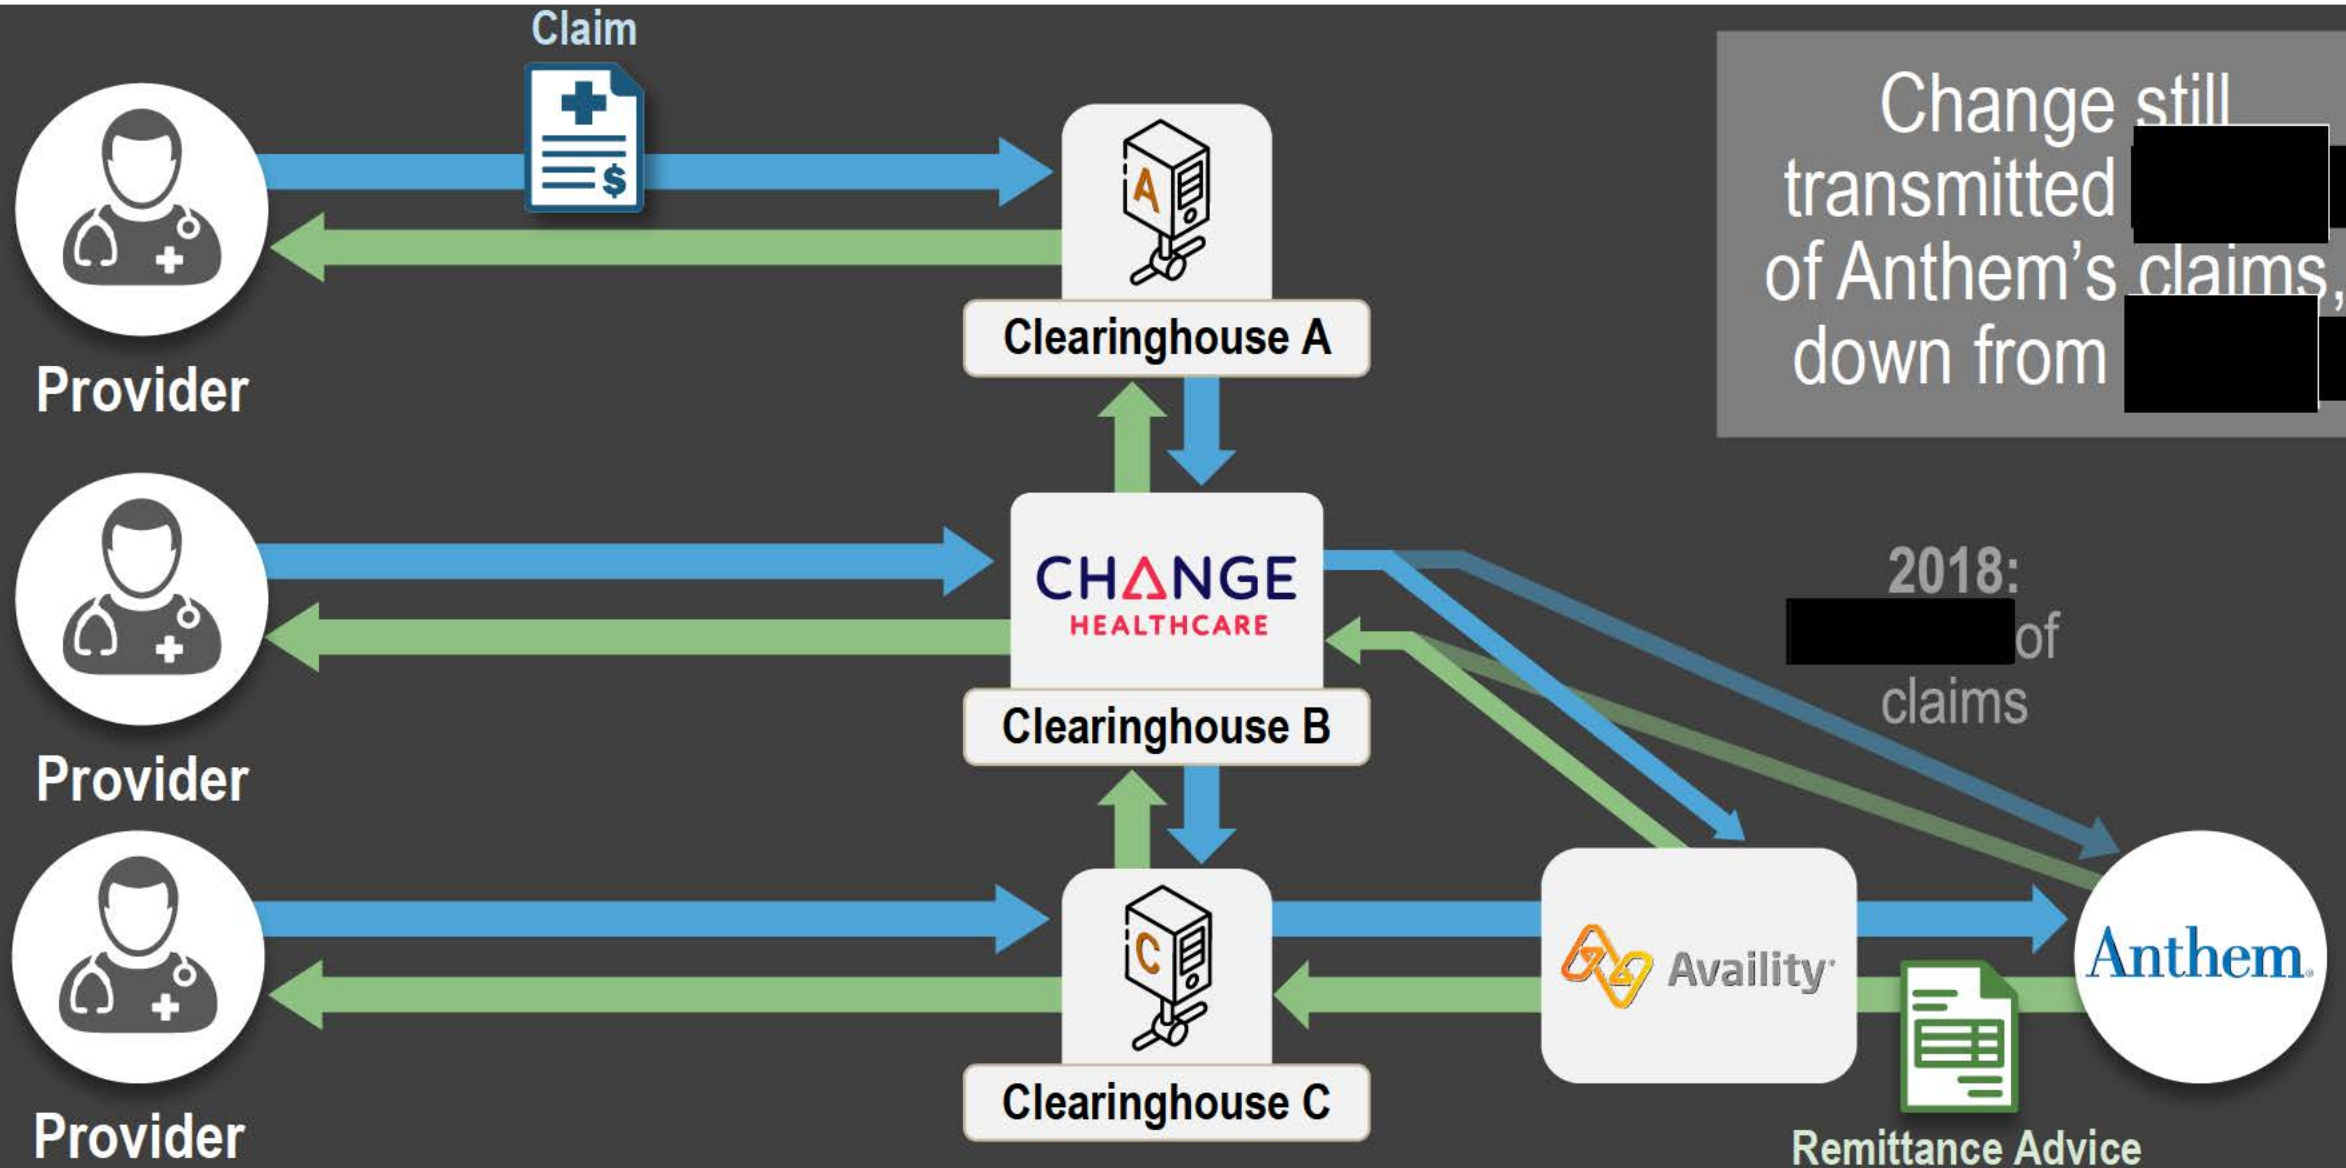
Claim

Provider

Provider

Provider

A

Clearinghouse A

CHANGE HEALTHCARE

Clearinghouse B

C

Clearinghouse C

Change still transmitted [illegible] of Anthem's claims, down from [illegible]

2018: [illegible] of claims

Availity

Anthem

Remittance Advice